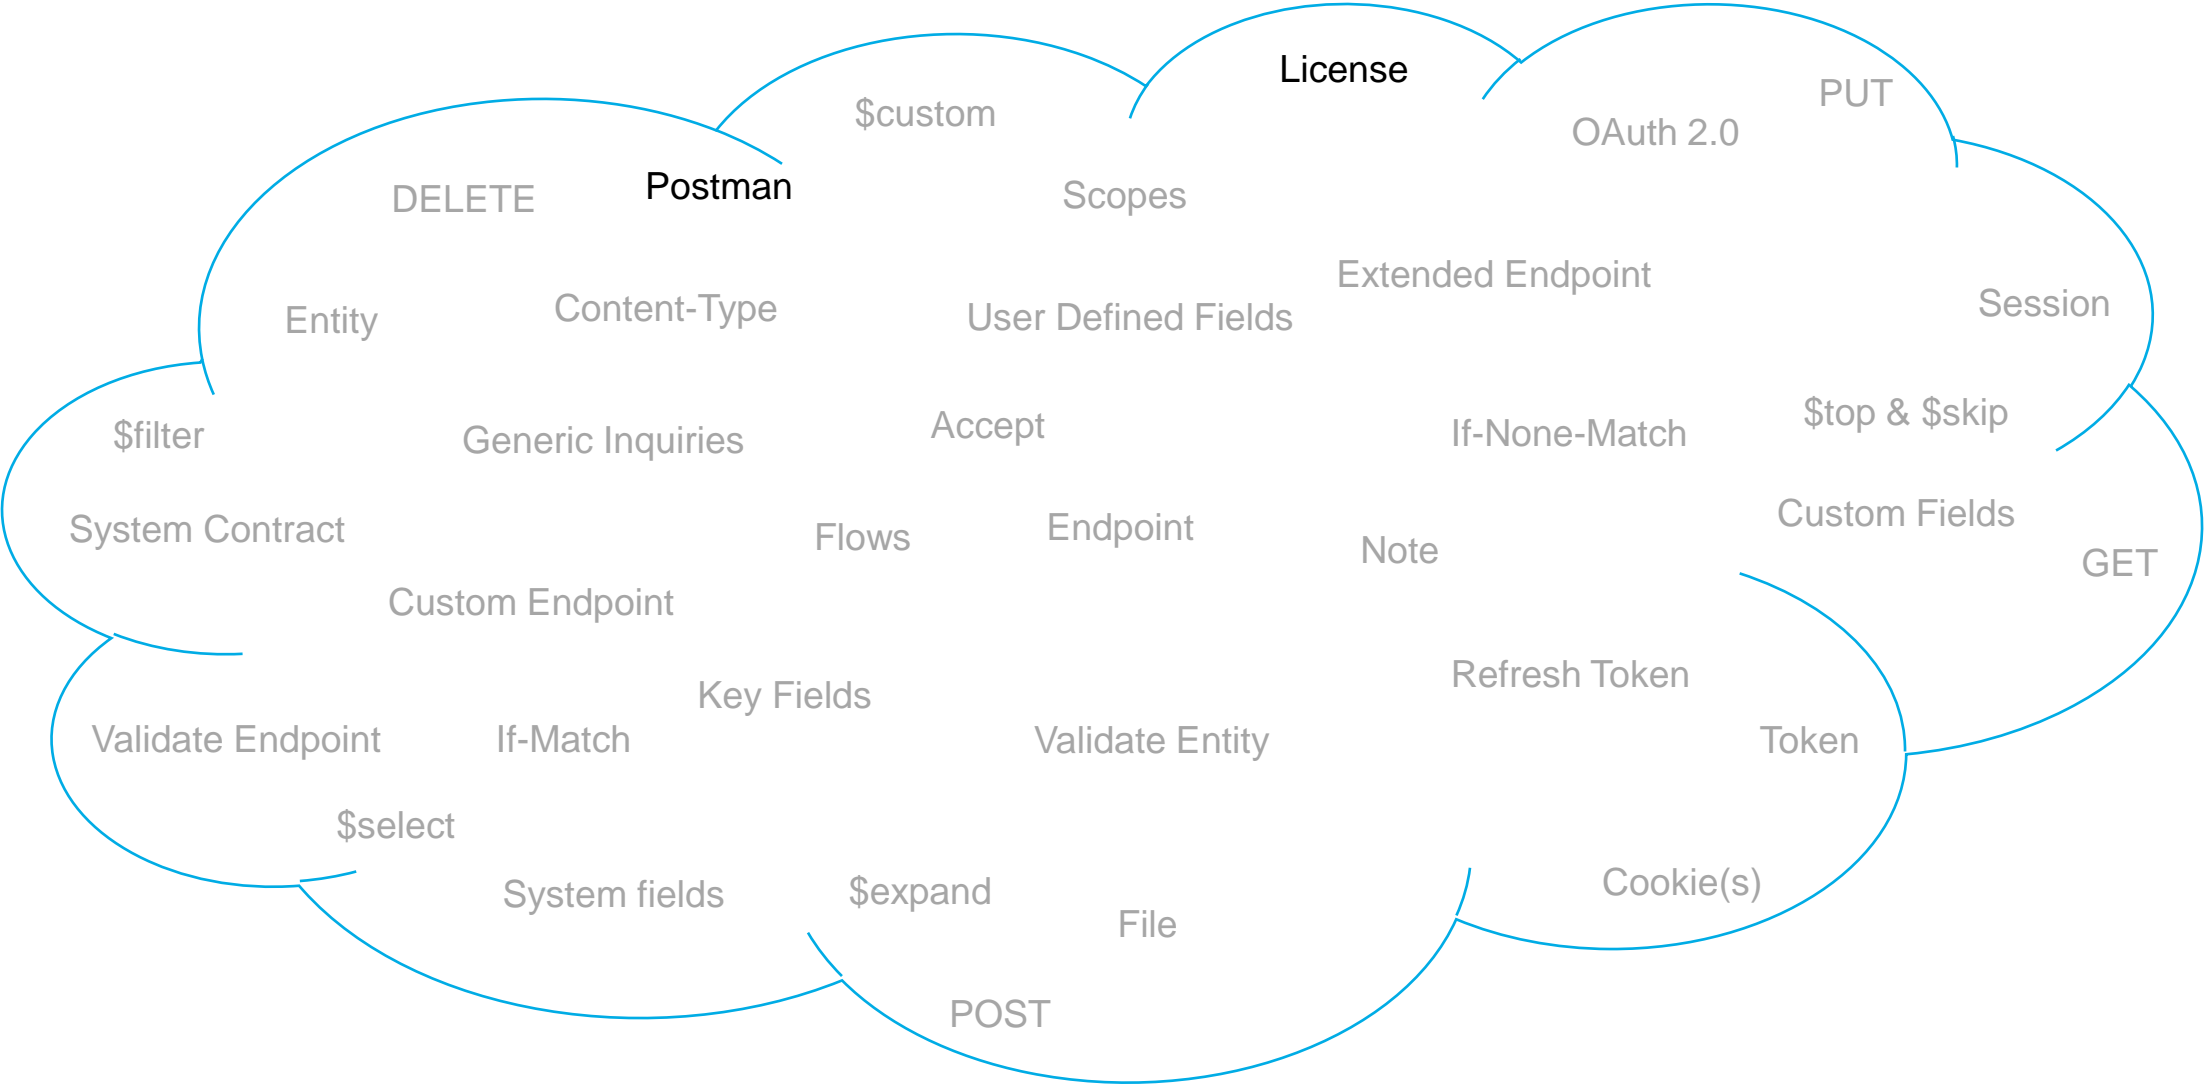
License

$custom

PUT

OAuth 2.0

DELETE

Postman

Scopes

Extended Endpoint

Session

Entity

Content-Type

User Defined Fields

$filter

Generic Inquiries

Accept

If-None-Match

$top & $skip

System Contract

Flows

Endpoint

Note

Custom Fields

GET

Custom Endpoint

Refresh Token

Key Fields

Validate Endpoint

If-Match

Validate Entity

Token

$select

Cookie(s)

System fields

$expand

File

POST